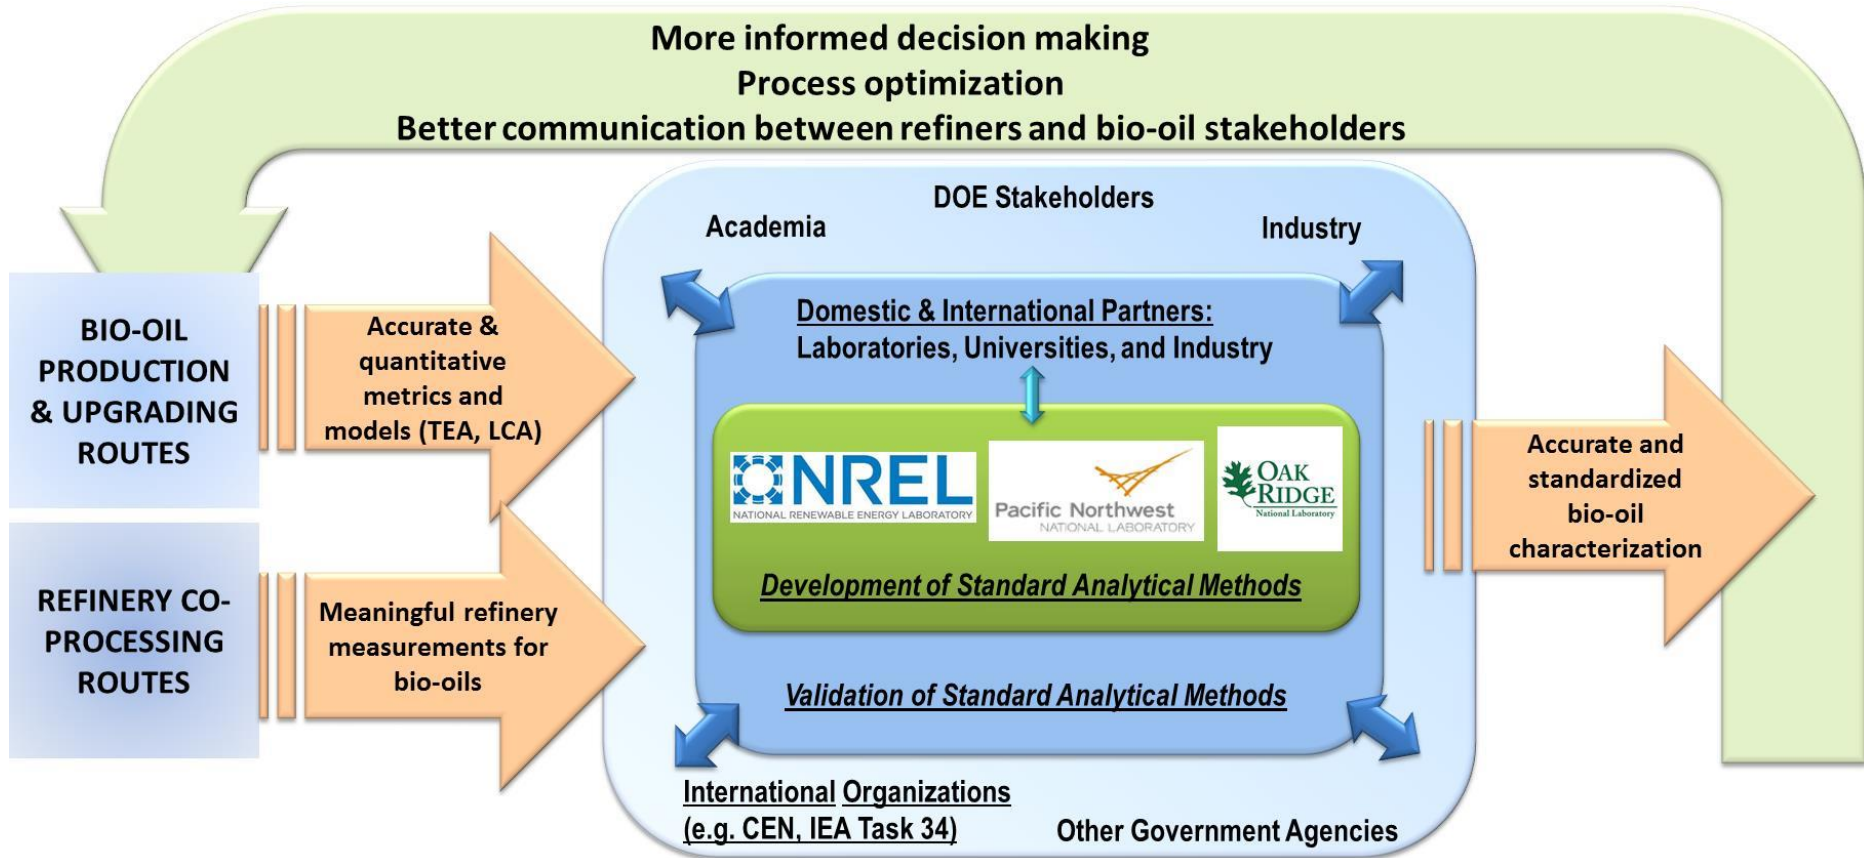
More informed decision making
Process optimization
Better communication between refiners and bio-oil stakeholders

BIO-OIL PRODUCTION & UPGRADING ROUTES

Accurate & quantitative metrics and models (TEA, LCA)

REFINERY CO-PROCESSING ROUTES

Meaningful refinery measurements for bio-oils

DOE Stakeholders

Academia

Industry

Domestic & International Partners:
Laboratories, Universities, and Industry

NREL
NATIONAL RENEWABLE ENERGY LABORATORY

Pacific Northwest
NATIONAL LABORATORY

OAK RIDGE
National Laboratory

Development of Standard Analytical Methods

Validation of Standard Analytical Methods

International Organizations
(e.g. CEN, IEA Task 34)

Other Government Agencies

Accurate and standardized bio-oil characterization